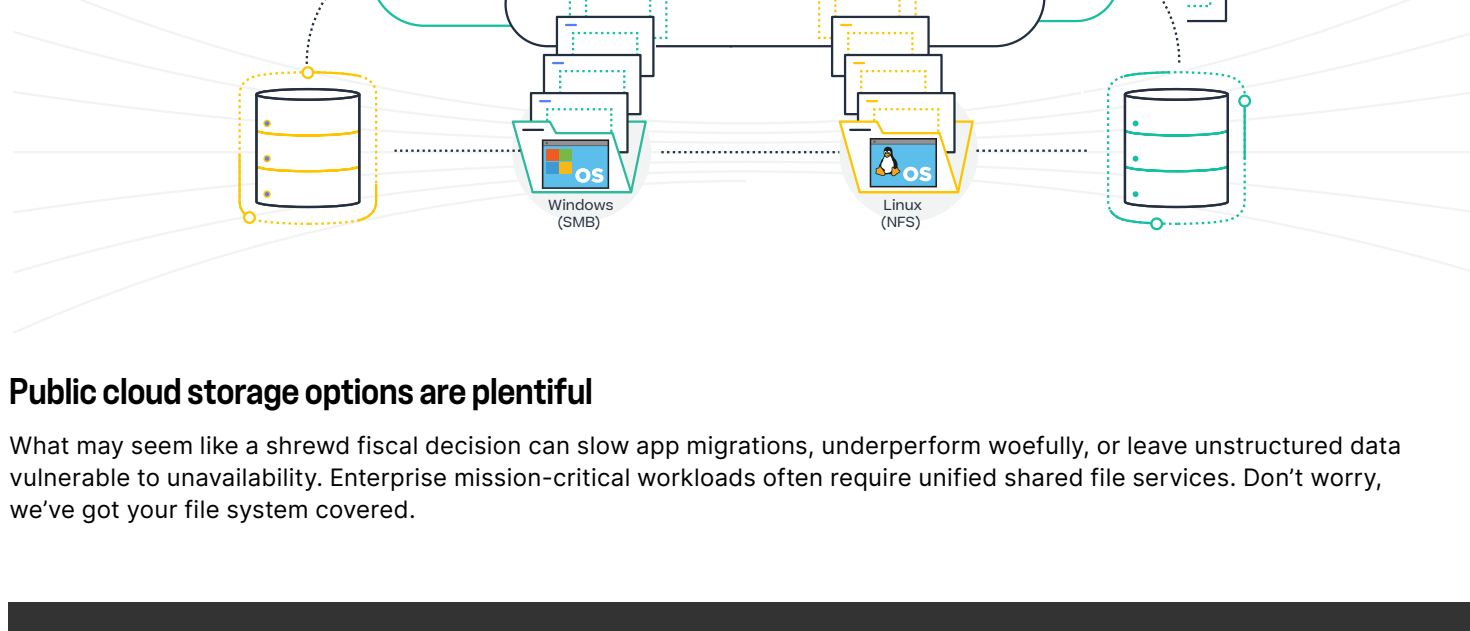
OS

Windows
(SMB)

OS

Linux
(NFS)

Public cloud storage options are plentiful

What may seem like a shrewd fiscal decision can slow app migrations, underperform woefully, or leave unstructured data vulnerable to unavailability. Enterprise mission-critical workloads often require unified shared file services. Don’t worry, we’ve got your file system covered.